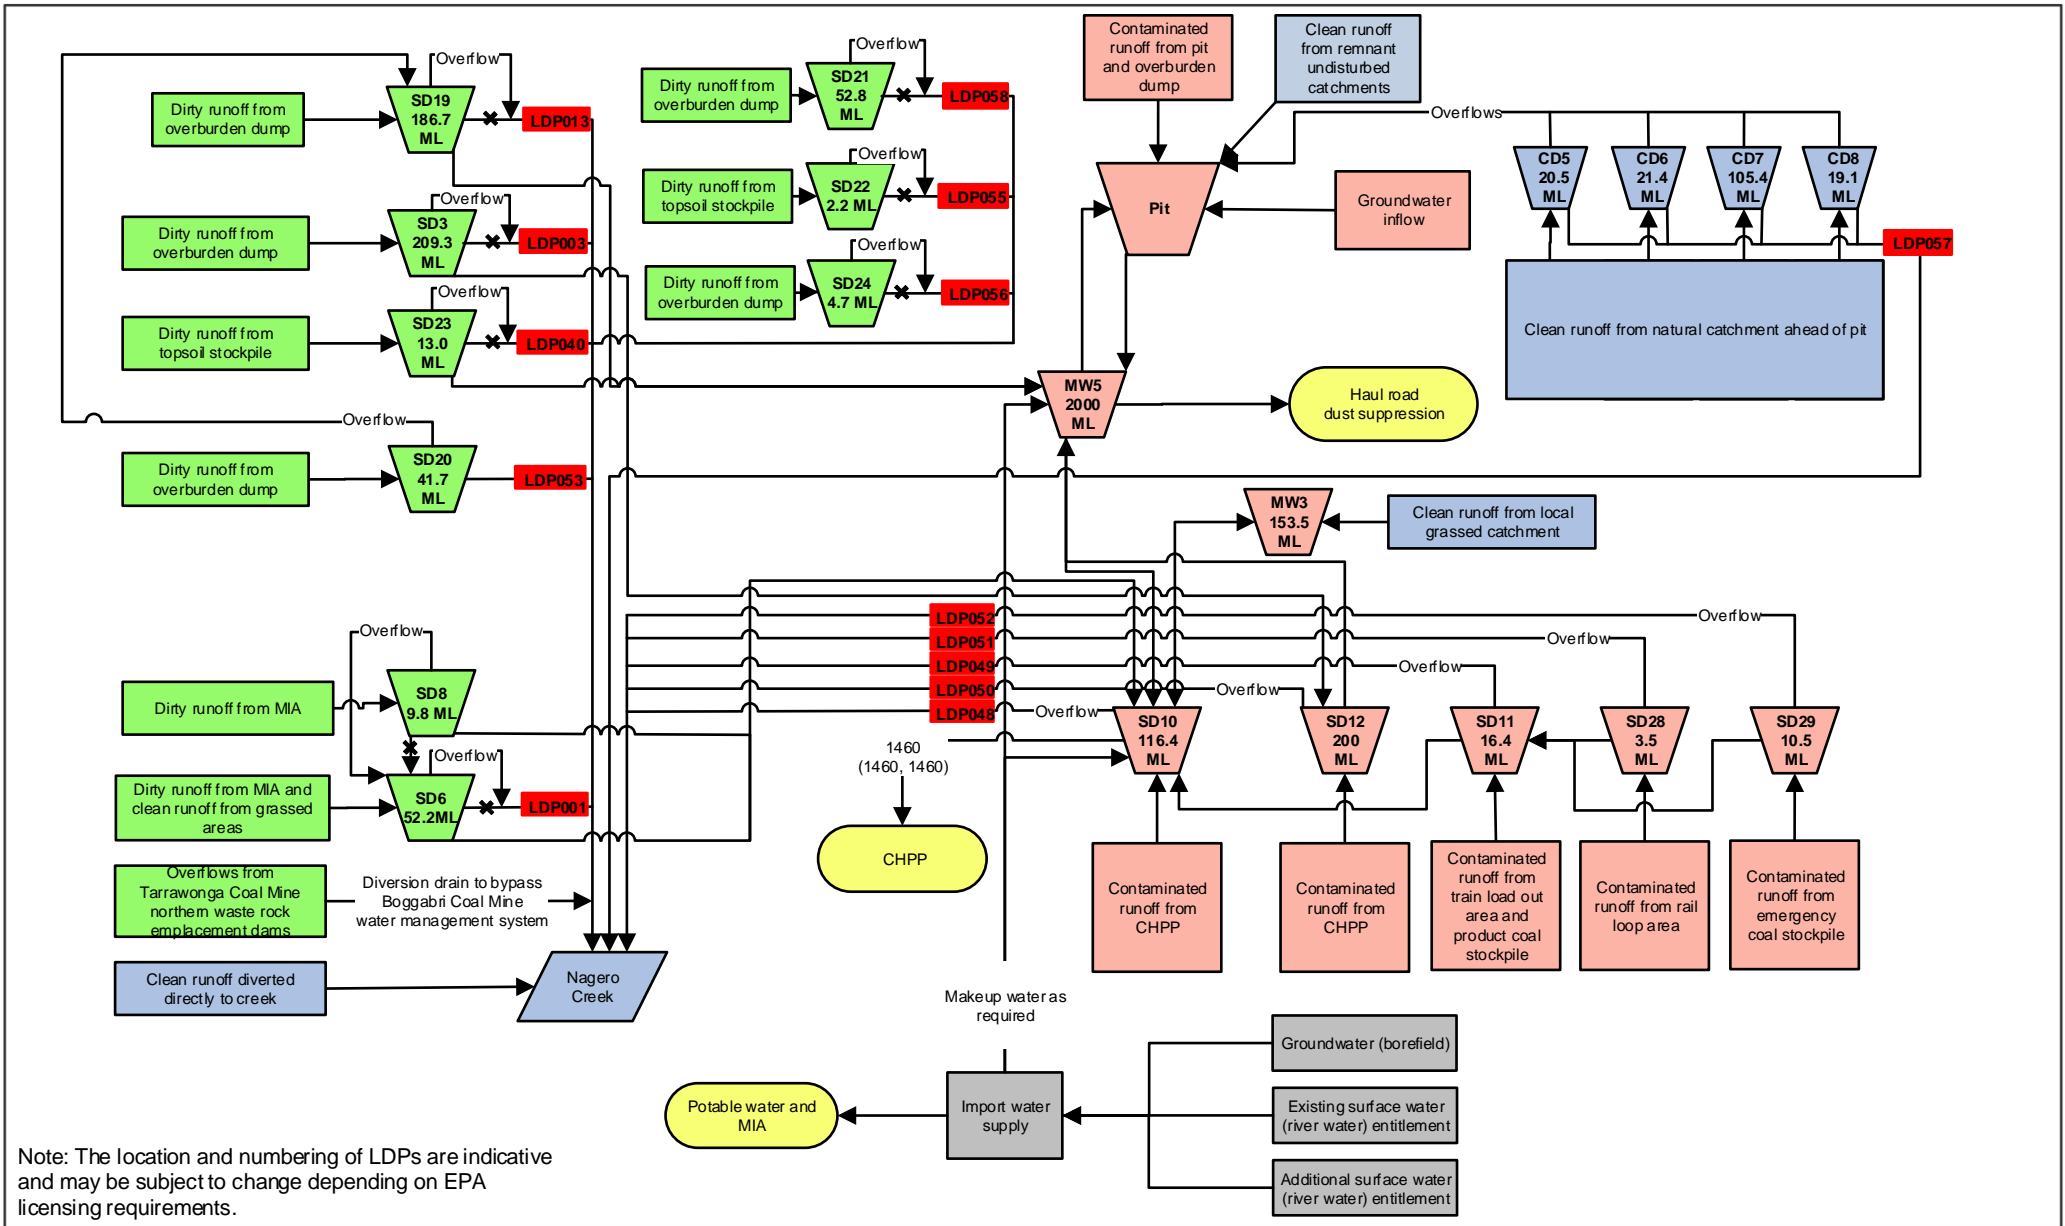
Overflow
Dirty runoff from overburden dump
SD19 186.7 ML
LDP013
Dirty runoff from overburden dump
Overflow
SD21 52.8 ML
LDP058
Contaminated runoff from pit and overburden dump
Clean runoff from remnant undisturbed catchments
Overflows
Dirty runoff from topsoil stockpile
Overflow
SD22 2.2 ML
LDP055
Pit
Groundwater inflow
CD5 20.5 ML
CD6 21.4 ML
CD7 105.4 ML
CD8 19.1 ML
LDP057
Overflow
Dirty runoff from overburden dump
SD3 209.3 ML
LDP003
Overflow
Dirty runoff from overburden dump
SD24 4.7 ML
LDP056
Clean runoff from natural catchment ahead of pit
Overflow
Dirty runoff from topsoil stockpile
SD23 13.0 ML
LDP040
MW5 2000 ML
Haul road dust suppression
Overflow
Dirty runoff from overburden dump
SD20 41.7 ML
LDP053
MW3 153.5 ML
Clean runoff from local grassed catchment
Overflow
LDP052
LDP051
Overflow
LDP049
Overflow
LDP050
Overflow
Dirty runoff from MIA
SD8 9.8 ML
LDP048
Overflow
SD10 116.4 ML
SD12 200 ML
SD11 16.4 ML
SD28 3.5 ML
SD29 10.5 ML
Overflow
1460 (1460, 1460)
Dirty runoff from MIA and clean runoff from grassed areas
SD6 52.2ML
LDP001
CHPP
Overflows from Tarrawonga Coal Mine northern waste rock emplacement dams
Diversion drain to bypass Boggabri Coal Mine water management system
Contaminated runoff from CHPP
Contaminated runoff from CHPP
Contaminated runoff from train load out area and product coal stockpile
Contaminated runoff from rail loop area
Contaminated runoff from emergency coal stockpile
Clean runoff diverted directly to creek
Nagero Creek
Makeup water as required
Groundwater (borefield)
Potable water and MIA
Import water supply
Existing surface water (river water) entitlement
Additional surface water (river water) entitlement
Note: The location and numbering of LDPs are indicative and may be subject to change depending on EPA licensing requirements.